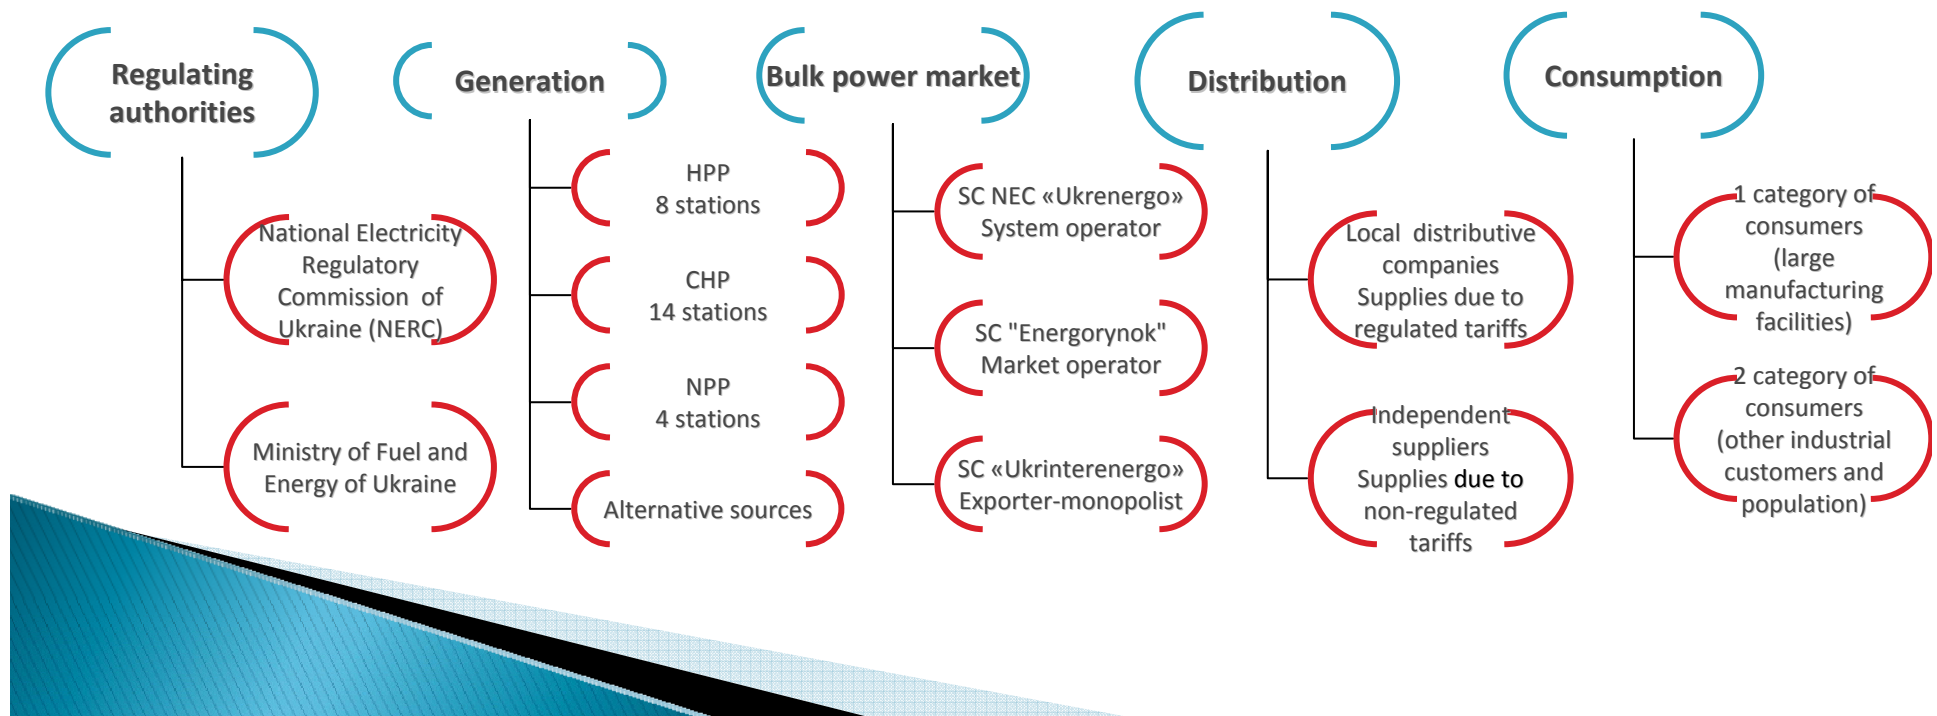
Regulating authorities

National Electricity Regulatory Commission of Ukraine (NERC)

Ministry of Fuel and Energy of Ukraine

Generation

HPP 8 stations

CHP 14 stations

NPP 4 stations

Alternative sources

Bulk power market

SC NEC «Ukrenergo» System operator

SC "Energorynok" Market operator

SC «Ukrinterenergo» Exporter-monopolist

Distribution

Local distributive companies Supplies due to regulated tariffs

Independent suppliers Supplies due to non-regulated tariffs

Consumption

1 category of consumers (large manufacturing facilities)

2 category of consumers (other industrial customers and population)